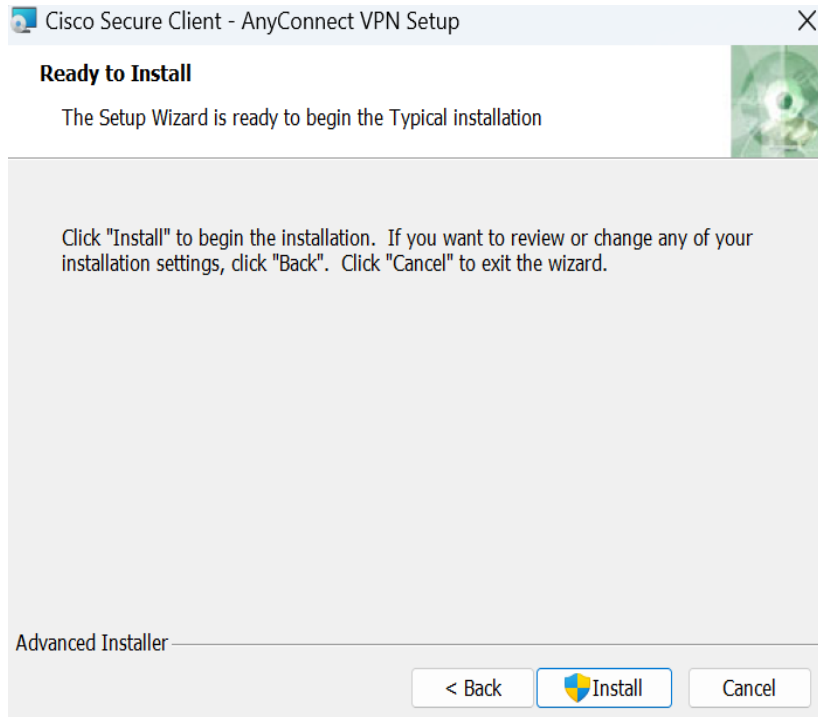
Cisco Secure Client - AnyConnect VPN Setup

Ready to Install

The Setup Wizard is ready to begin the Typical installation

Click "Install" to begin the installation. If you want to review or change any of your installation settings, click "Back". Click "Cancel" to exit the wizard.

Advanced Installer

< Back

Install

Cancel